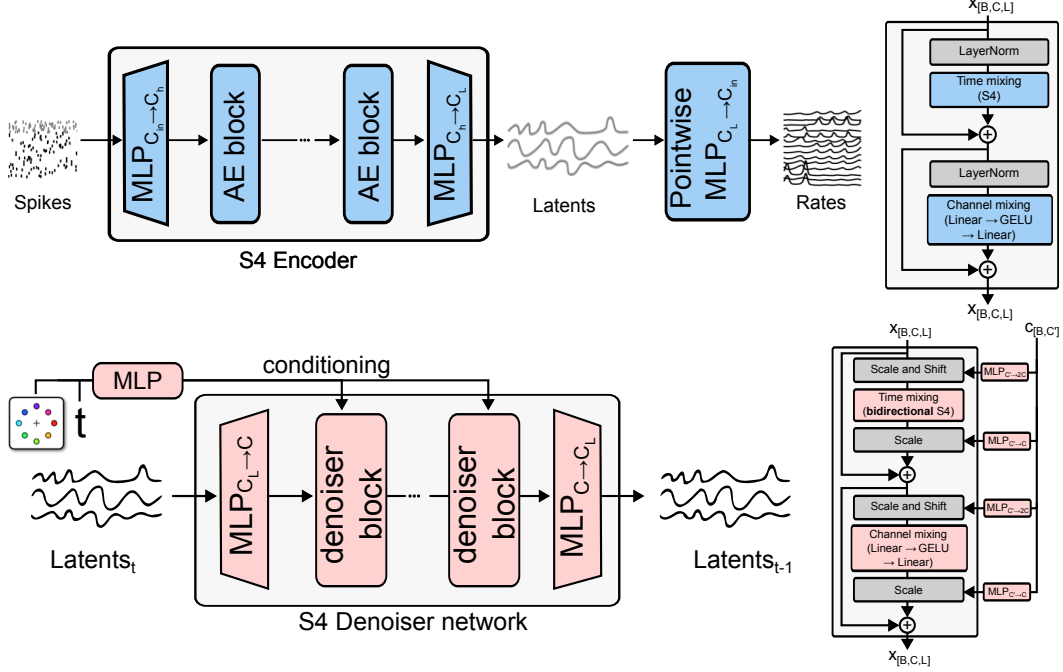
Spikes

$MLP_{C_{in} \to C_h}$

AE block

AE block

$MLP_{C_h \to C_L}$

S4 Encoder

Latents

Pointwise $MLP_{C_L \to C_{in}}$

Rates

$x_{[B,C,L]}$

LayerNorm

Time mixing (S4)

LayerNorm

Channel mixing (Linear → GELU → Linear)

$x_{[B,C,L]}$

MLP

conditioning

t

$Latents_t$

$MLP_{C_L \to C}$

denoiser block

denoiser block

$MLP_{C \to C_L}$

S4 Denoiser network

$Latents_{t-1}$

$x_{[B,C,L]}$

$c_{[B,C']}$

Scale and Shift

$MLP_{C' \to 2C}$

Time mixing (bidirectional S4)

Scale

$MLP_{C' \to C}$

Scale and Shift

$MLP_{C' \to 2C}$

Channel mixing (Linear → GELU → Linear)

Scale

$MLP_{C' \to C}$

$x_{[B,C,L]}$